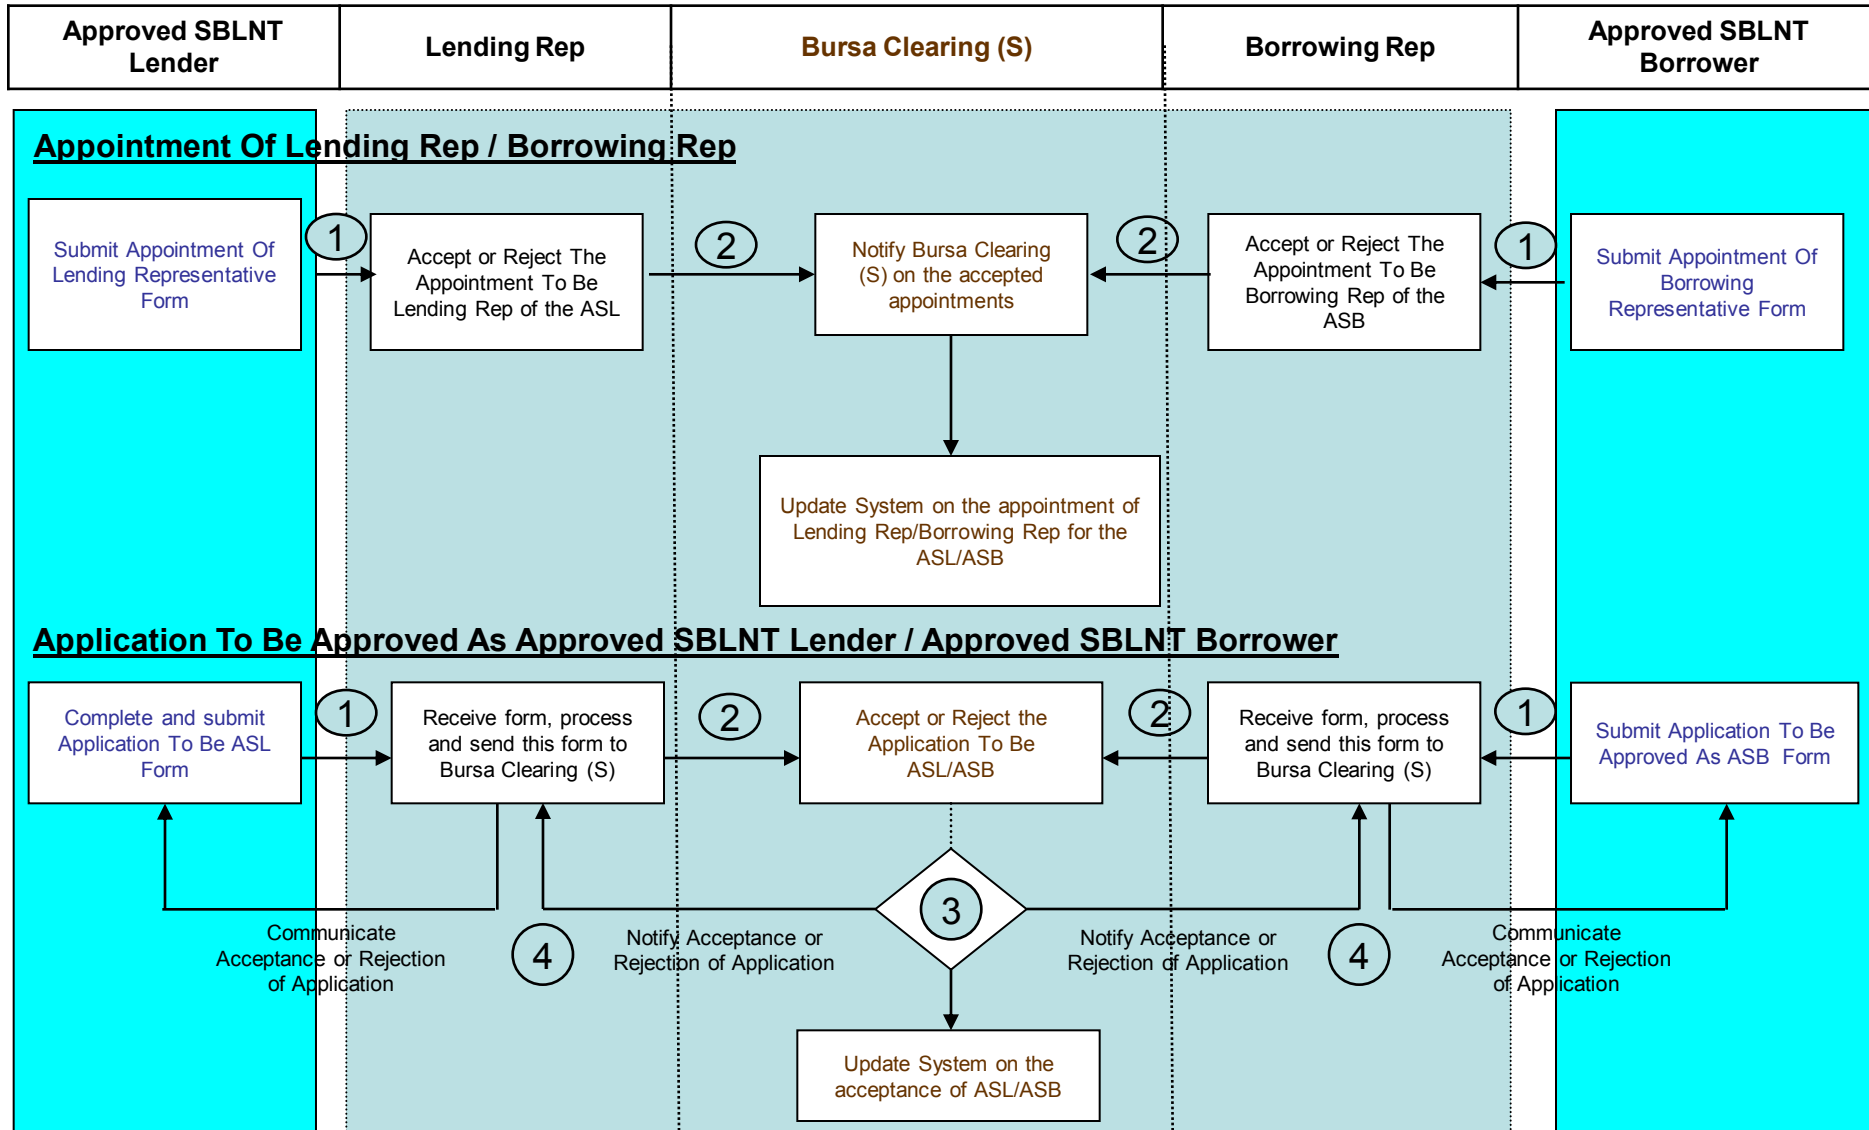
| Approved SBLNT Lender | Lending Rep | Bursa Clearing (S) | Borrowing Rep | Approved SBLNT Borrower |
|---|---|---|---|---|

Appointment Of Lending Rep / Borrowing Rep

Submit Appointment Of Lending Representative Form

1

Accept or Reject The Appointment To Be Lending Rep of the ASL

2

Notify Bursa Clearing (S) on the accepted appointments

2

Accept or Reject The Appointment To Be Borrowing Rep of the ASB

1

Submit Appointment Of Borrowing Representative Form

Update System on the appointment of Lending Rep/Borrowing Rep for the ASL/ASB

Application To Be Approved As Approved SBLNT Lender / Approved SBLNT Borrower

Complete and submit Application To Be ASL Form

1

Receive form, process and send this form to Bursa Clearing (S)

2

Accept or Reject the Application To Be ASL/ASB

2

Receive form, process and send this form to Bursa Clearing (S)

1

Submit Application To Be Approved As ASB Form

3

Communicate Acceptance or Rejection of Application

4

Notify Acceptance or Rejection of Application

Notify Acceptance or Rejection of Application

4

Communicate Acceptance or Rejection of Application

Update System on the acceptance of ASL/ASB